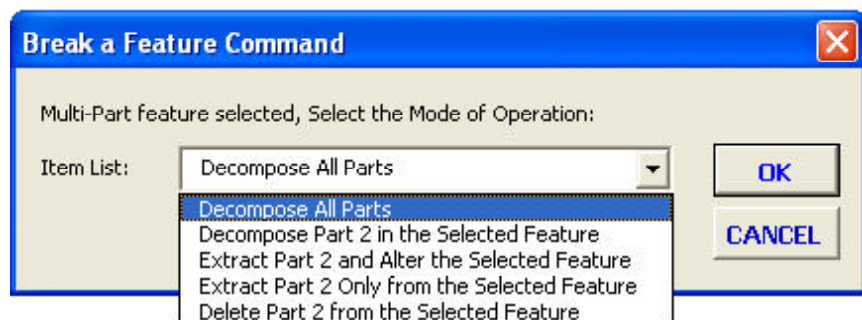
Break a Feature Command

Multi-Part feature selected, Select the Mode of Operation:

Item List: Decompose All Parts

OK

CANCEL

Decompose All Parts
Decompose Part 2 in the Selected Feature
Extract Part 2 and Alter the Selected Feature
Extract Part 2 Only from the Selected Feature
Delete Part 2 from the Selected Feature